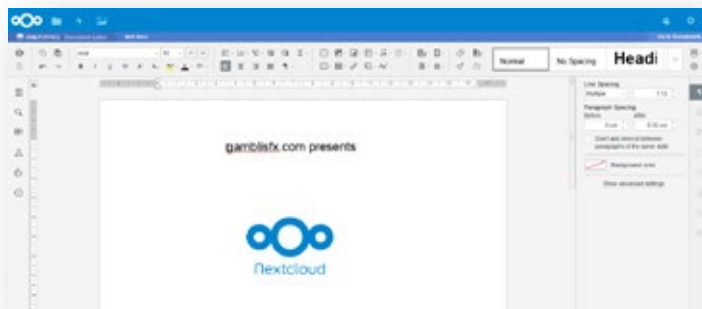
gamblisfx.com presents

Nextcloud

Normal

No Spacing

Headi

Line Spacing

Multiple

Paragraph Spacing

Before

After

Don't add interval between paragraphs of the same style

Background color

Show advanced settings